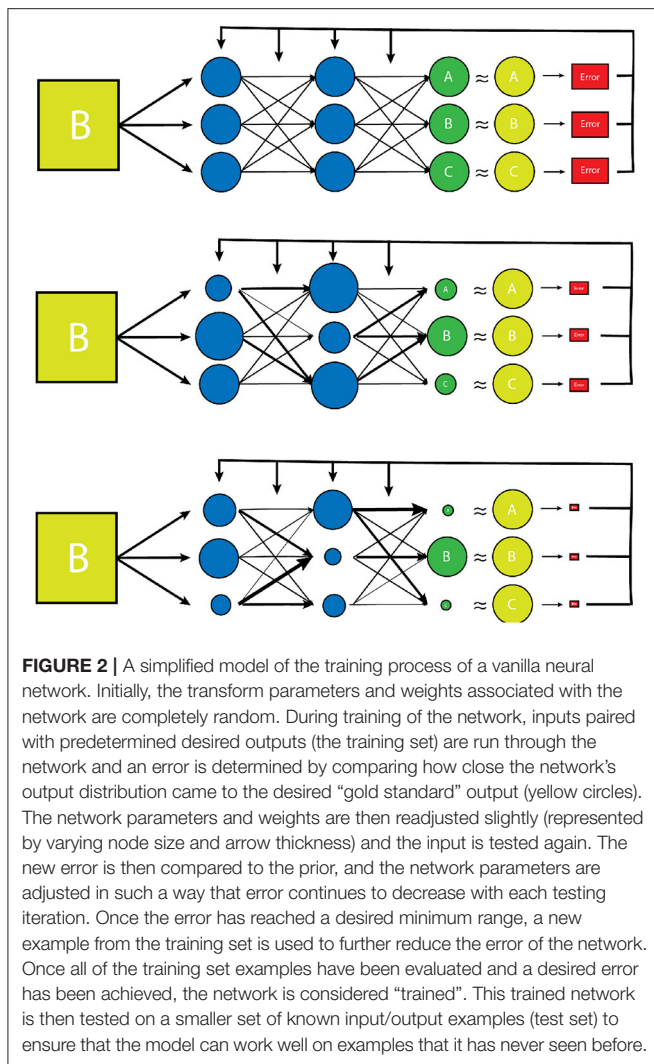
B

A $\approx$ A → Error

B $\approx$ B → Error

C $\approx$ C → Error

B

A $\approx$ A → Error

B $\approx$ B → Error

C $\approx$ C → Error

B

A $\approx$ A →

B $\approx$ B →

C $\approx$ C →

**FIGURE 2 |** A simplified model of the training process of a vanilla neural network. Initially, the transform parameters and weights associated with the network are completely random. During training of the network, inputs paired with predetermined desired outputs (the training set) are run through the network and an error is determined by comparing how close the network's output distribution came to the desired "gold standard" output (yellow circles). The network parameters and weights are then readjusted slightly (represented by varying node size and arrow thickness) and the input is tested again. The new error is then compared to the prior, and the network parameters are adjusted in such a way that error continues to decrease with each testing iteration. Once the error has reached a desired minimum range, a new example from the training set is used to further reduce the error of the network. Once all of the training set examples have been evaluated and a desired error has been achieved, the network is considered "trained". This trained network is then tested on a smaller set of known input/output examples (test set) to ensure that the model can work well on examples that it has never seen before.